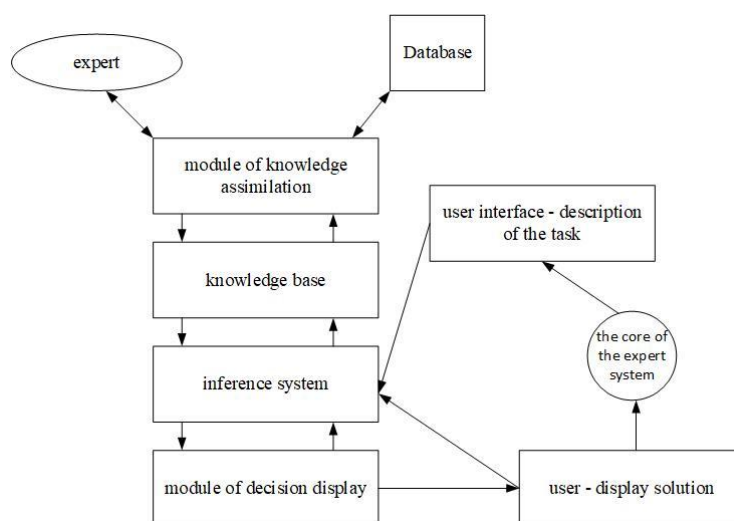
expert

Database

module of knowledge assimilation

user interface - description of the task

knowledge base

the core of the expert system

inference system

module of decision display

user - display solution